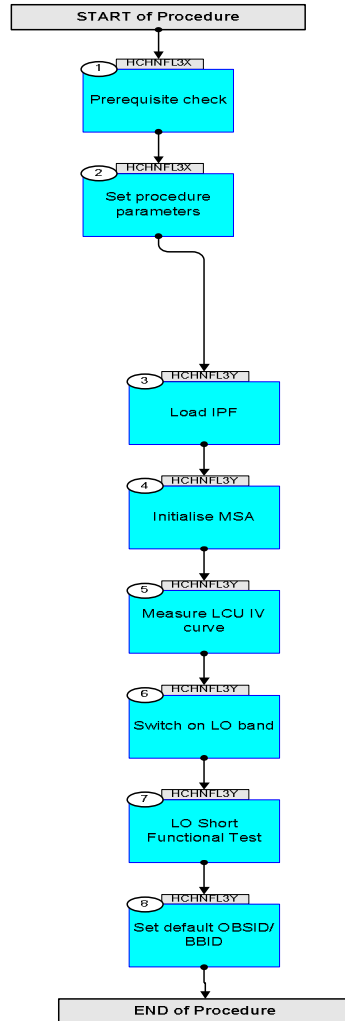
START of Procedure

1 HCHNFL3X
Prerequisite check

2 HCHNFL3X
Set procedure parameters

3 HCHNFL3Y
Load IPF

4 HCHNFL3Y
Initialise MSA

5 HCHNFL3Y
Measure LCU IV curve

6 HCHNFL3Y
Switch on LO band

7 HCHNFL3Y
LO Short Functional Test

8 HCHNFL3Y
Set default OBSID/ BBID

END of Procedure